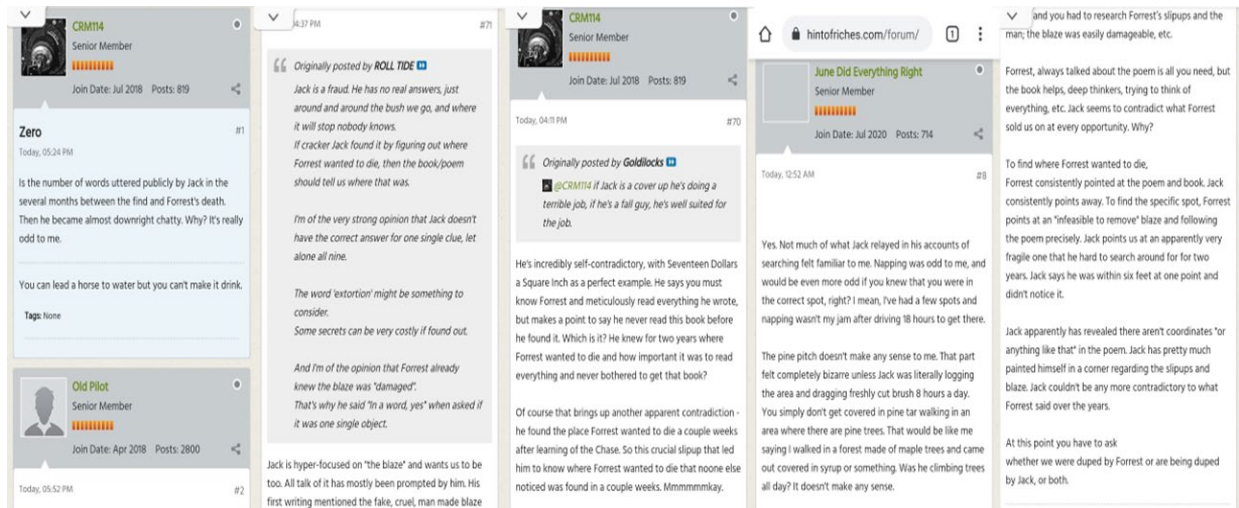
CRM114
Senior Member
Join Date: Jul 2018 Posts: 819

Zero
#1
Today, 05:24 PM

Is the number of words uttered publicly by Jack in the several months between the find and Forrest's death. Then he became almost downright chatty. Why? It's really odd to me.

You can lead a horse to water but you can't make it drink.

Tags: None

Old Pilot
Senior Member
Join Date: Apr 2018 Posts: 2800

Today, 05:52 PM
#2

04:37 PM
#71

Originally posted by ROLL TIDE
Jack is a fraud. He has no real answers, just around and around the bush we go, and where it will stop nobody knows.
If cracker Jack found it by figuring out where Forrest wanted to die, then the book/poem should tell us where that was.

I'm of the very strong opinion that Jack doesn't have the correct answer for one single clue, let alone all nine.

The word 'extortion' might be something to consider.
Some secrets can be very costly if found out.

And I'm of the opinion that Forrest already knew the blaze was "damaged".
That's why he said "In a word, yes" when asked if it was one single object.

Jack is hyper-focused on "the blaze" and wants us to be too. All talk of it has mostly been prompted by him. His first writing mentioned the fake, cruel, man made blaze

CRM114
Senior Member
Join Date: Jul 2018 Posts: 819

Today, 04:11 PM
#70

Originally posted by Goldilocks
@CRM114 if Jack is a cover up he's doing a terrible job, if he's a fall guy, he's well suited for the job.

He's incredibly self-contradictory, with Seventeen Dollars a Square Inch as a perfect example. He says you must know Forrest and meticulously read everything he wrote, but makes a point to say he never read this book before he found it. Which is it? He knew for two years where Forrest wanted to die and how important it was to read everything and never bothered to get that book?

Of course that brings up another apparent contradiction - he found the place Forrest wanted to die a couple weeks after learning of the Chase. So this crucial slipup that led him to know where Forrest wanted to die that noone else noticed was found in a couple weeks. Mmmmmmkay.

hintofriches.com/forum/
1

June Did Everything Right
Senior Member
Join Date: Jul 2020 Posts: 714

Today, 12:52 AM
#8

Yes. Not much of what Jack relayed in his accounts of searching felt familiar to me. Napping was odd to me, and would be even more odd if you knew that you were in the correct spot, right? I mean, I've had a few spots and napping wasn't my jam after driving 18 hours to get there.

The pine pitch doesn't make any sense to me. That part felt completely bizarre unless Jack was literally logging the area and dragging freshly cut brush 8 hours a day. You simply don't get covered in pine tar walking in an area where there are pine trees. That would be like me saying I walked in a forest made of maple trees and came out covered in syrup or something. Was he climbing trees all day? It doesn't make any sense.

and you had to research Forrest's slipups and the man; the blaze was easily dameageable, etc.

Forrest, always talked about the poem is all you need, but the book helps, deep thinkers, trying to think of everything, etc. Jack seems to contradict what Forrest sold us on at every opportunity. Why?

To find where Forrest wanted to die,
Forrest consistently pointed at the poem and book. Jack consistently points away. To find the specific spot, Forrest points at an "infeasible to remove" blaze and following the poem precisely. Jack points us at an apparently very fragile one that he hard to search around for for two years. Jack says he was within six feet at one point and didn't notice it.

Jack apparently has revealed there aren't coordinates "or anything like that" in the poem. Jack has pretty much painted himself in a corner regarding the slipups and blaze. Jack couldn't be any more contradictory to what Forrest said over the years.

At this point you have to ask
whether we were duped by Forrest or are being duped by Jack, or both.